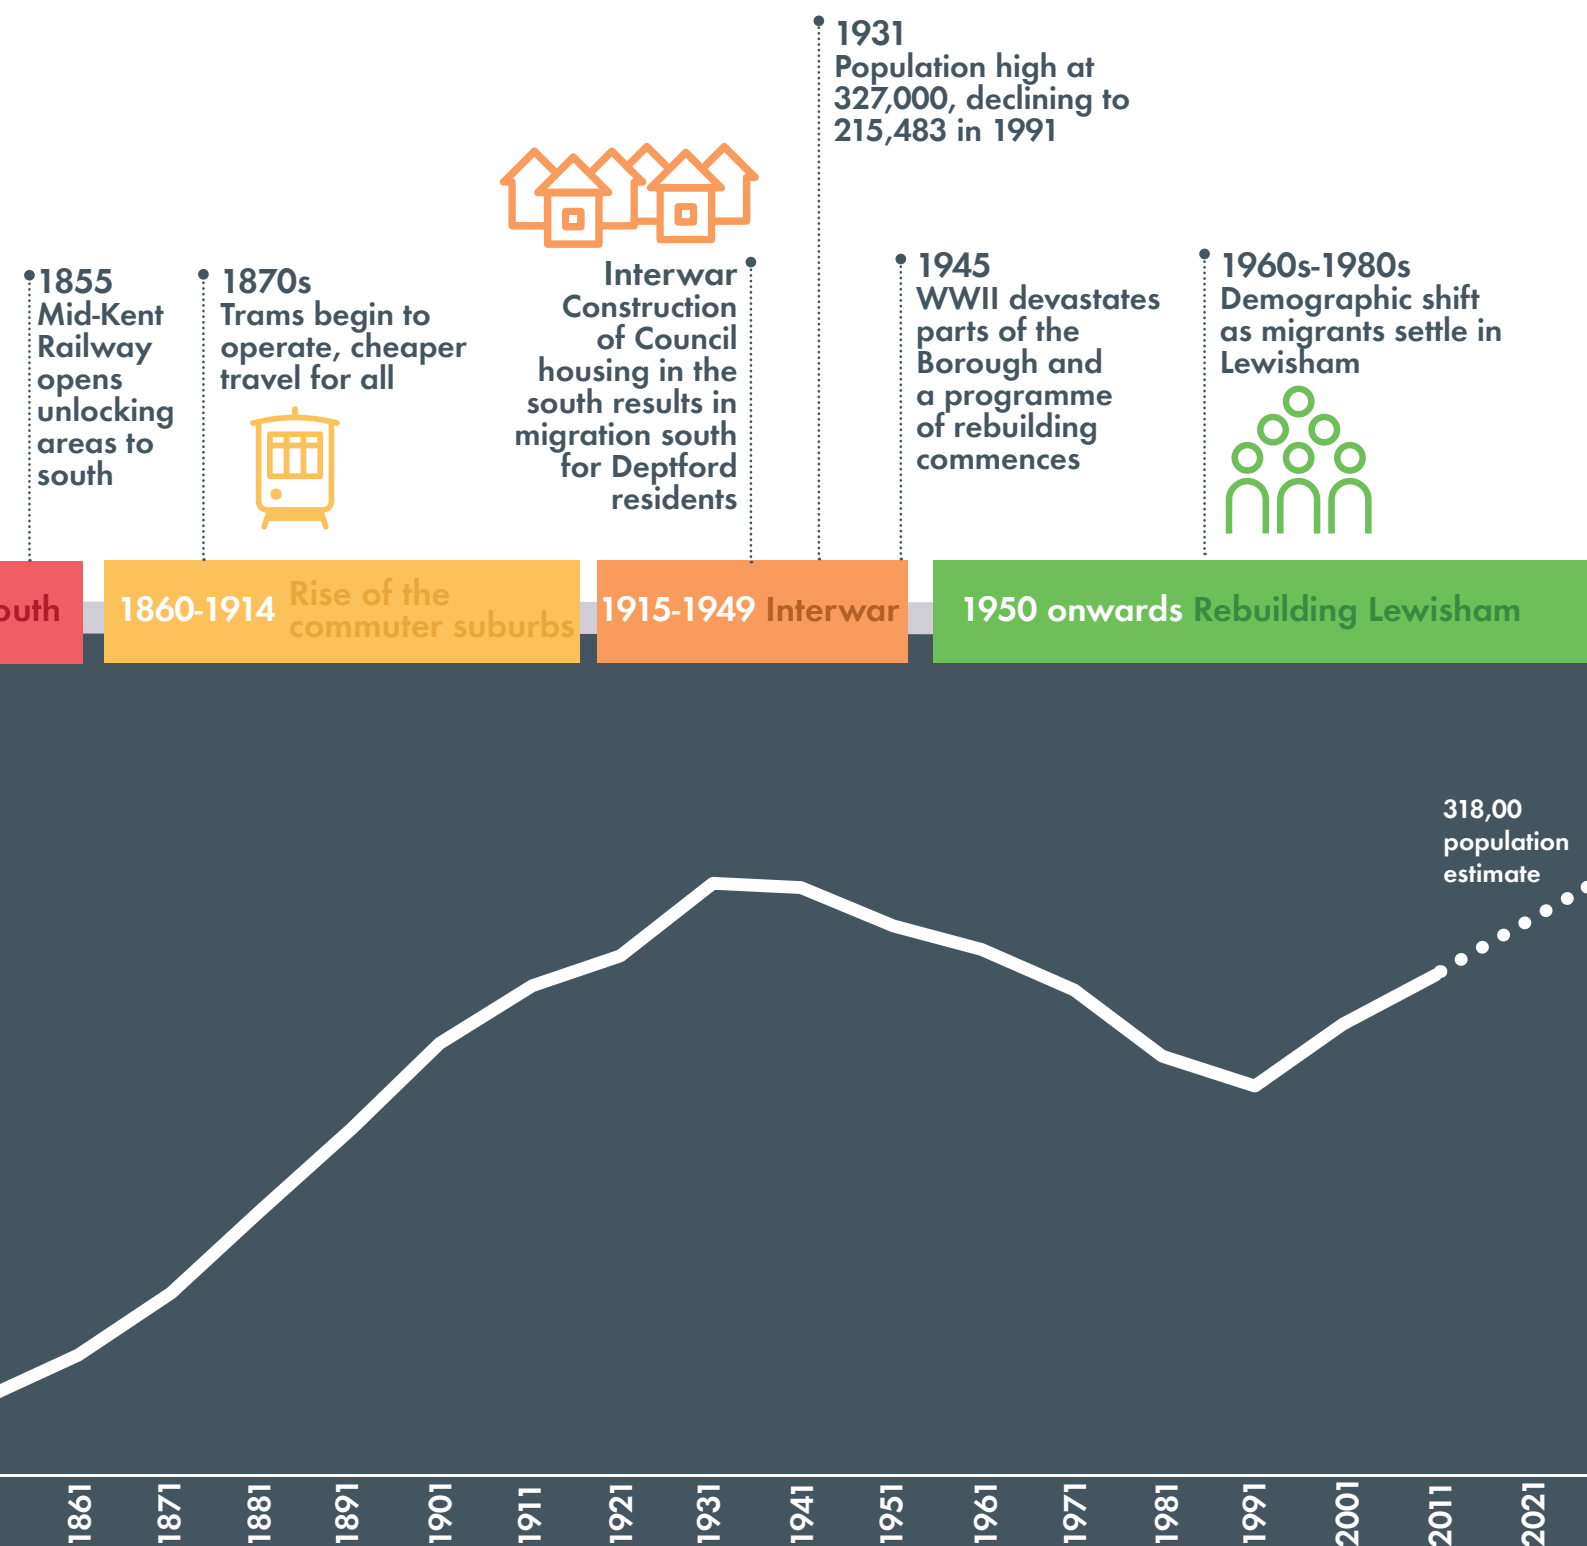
1931
Population high at 327,000, declining to 215,483 in 1991

1855
Mid-Kent Railway opens unlocking areas to south

1870s
Trams begin to operate, cheaper travel for all

Interwar
Construction of Council housing in the south results in migration south for Deptford residents

1945
WWII devastates parts of the Borough and a programme of rebuilding commences

1960s-1980s
Demographic shift as migrants settle in Lewisham

outh

1860-1914 Rise of the commuter suburbs

1915-1949 Interwar

1950 onwards Rebuilding Lewisham

318,00 population estimate

1861
1871
1881
1891
1901
1911
1921
1931
1941
1951
1961
1971
1981
1991
2001
2011
2021